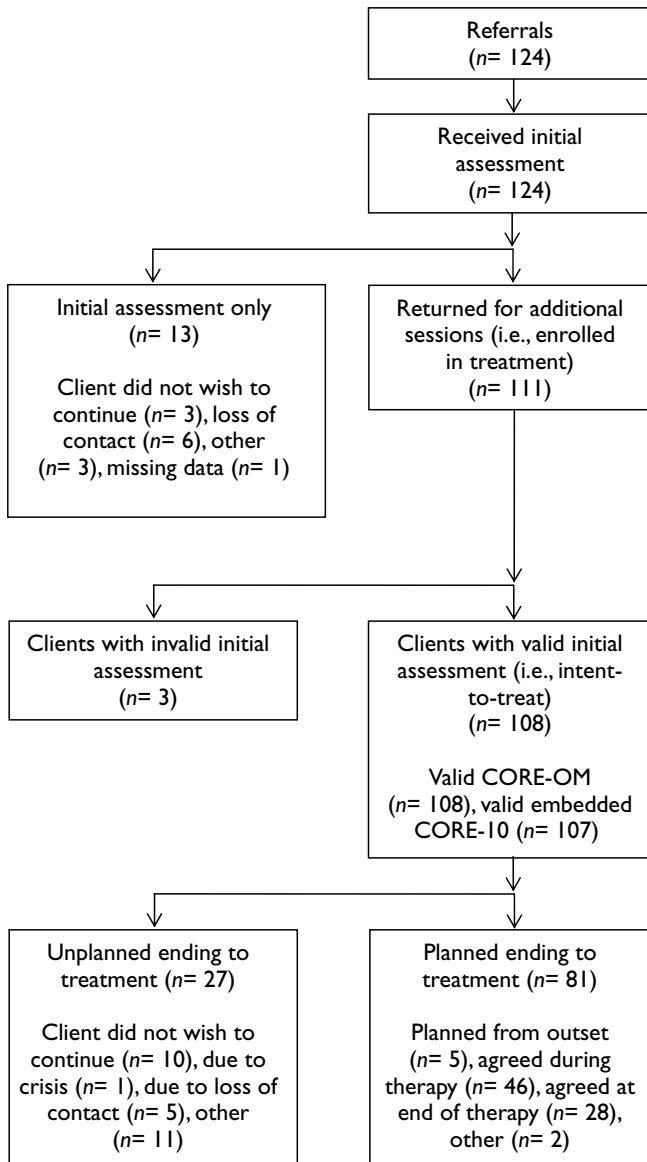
Referrals
(n= 124)

Received initial assessment
(n= 124)

Initial assessment only
(n= 13)

Client did not wish to continue (n= 3), loss of contact (n= 6), other (n= 3), missing data (n= 1)

Returned for additional sessions (i.e., enrolled in treatment)
(n= 111)

Clients with invalid initial assessment
(n= 3)

Clients with valid initial assessment (i.e., intent-to-treat)
(n= 108)

Valid CORE-OM (n= 108), valid embedded CORE-10 (n= 107)

Unplanned ending to treatment (n= 27)

Client did not wish to continue (n= 10), due to crisis (n= 1), due to loss of contact (n= 5), other (n= 11)

Planned ending to treatment (n= 81)

Planned from outset (n= 5), agreed during therapy (n= 46), agreed at end of therapy (n= 28), other (n= 2)